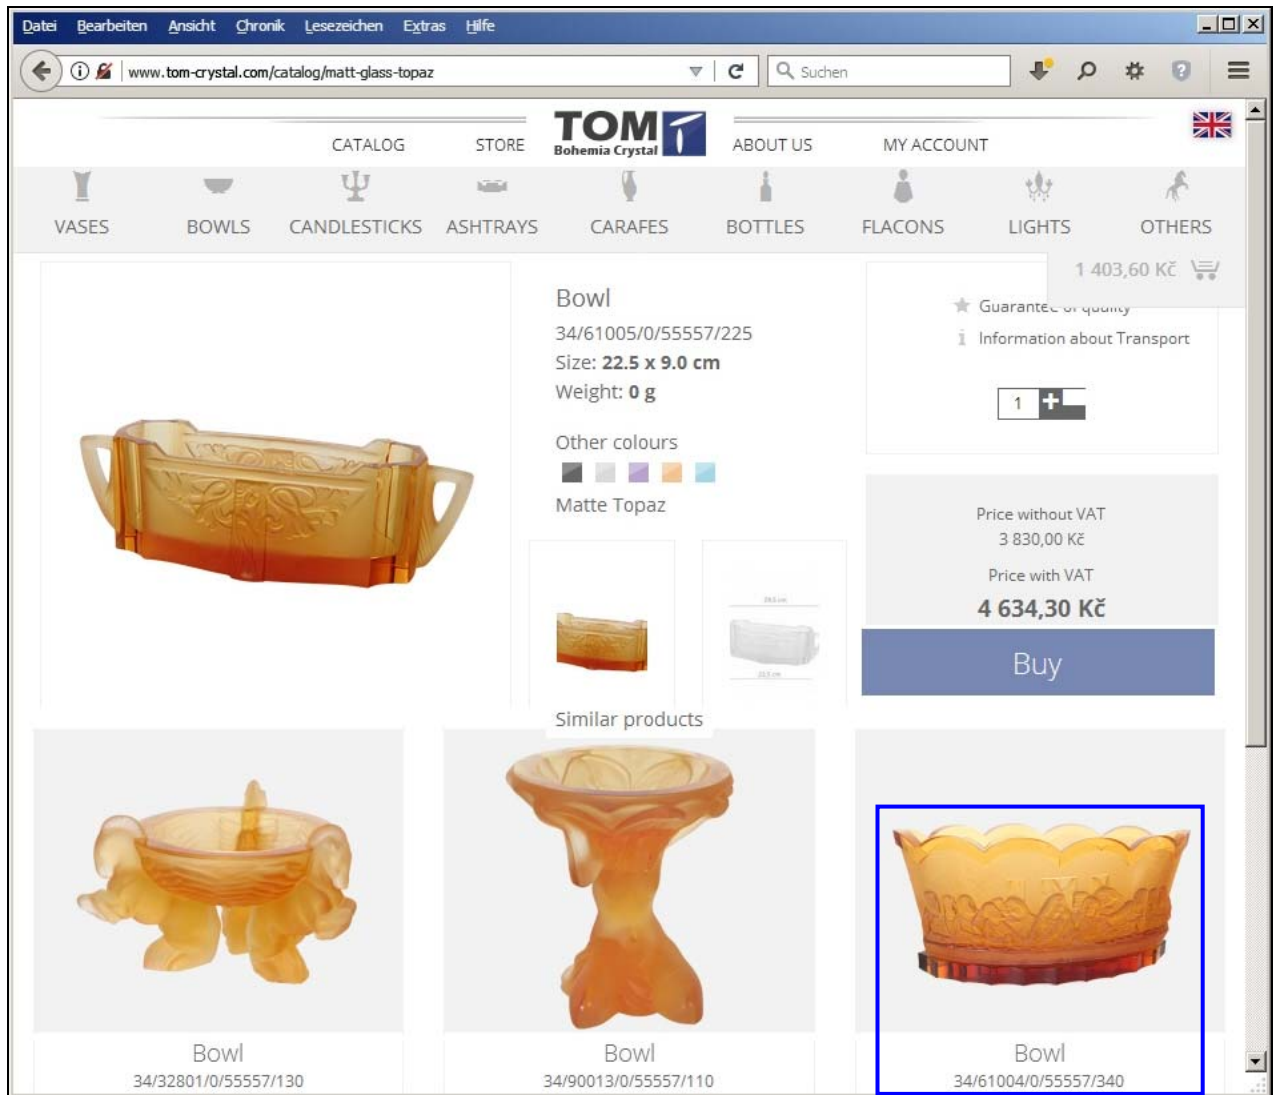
Datei Bearbeiten Ansicht Chronik Lesezeichen Extras Hilfe

www.tom-crystal.com/catalog/matt-glass-topaz

Suchen

CATALOG STORE TOM Bohemia Crystal ABOUT US MY ACCOUNT

VASES BOWLS CANDLESTICKS ASHTRAYS CARAFES BOTTLES FLACONS LIGHTS OTHERS

1 403,60 Kč

Bowl
34/61005/0/55557/225
Size: **22.5 x 9.0 cm**
Weight: **0 g**

Other colours

Matte Topaz

Guarantee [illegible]
Information about Transport

1

Price without VAT
3 830,00 Kč
Price with VAT
**4 634,30 Kč**

Buy

Similar products

Bowl
34/32801/0/55557/130

Bowl
34/90013/0/55557/110

Bowl
34/61004/0/55557/340